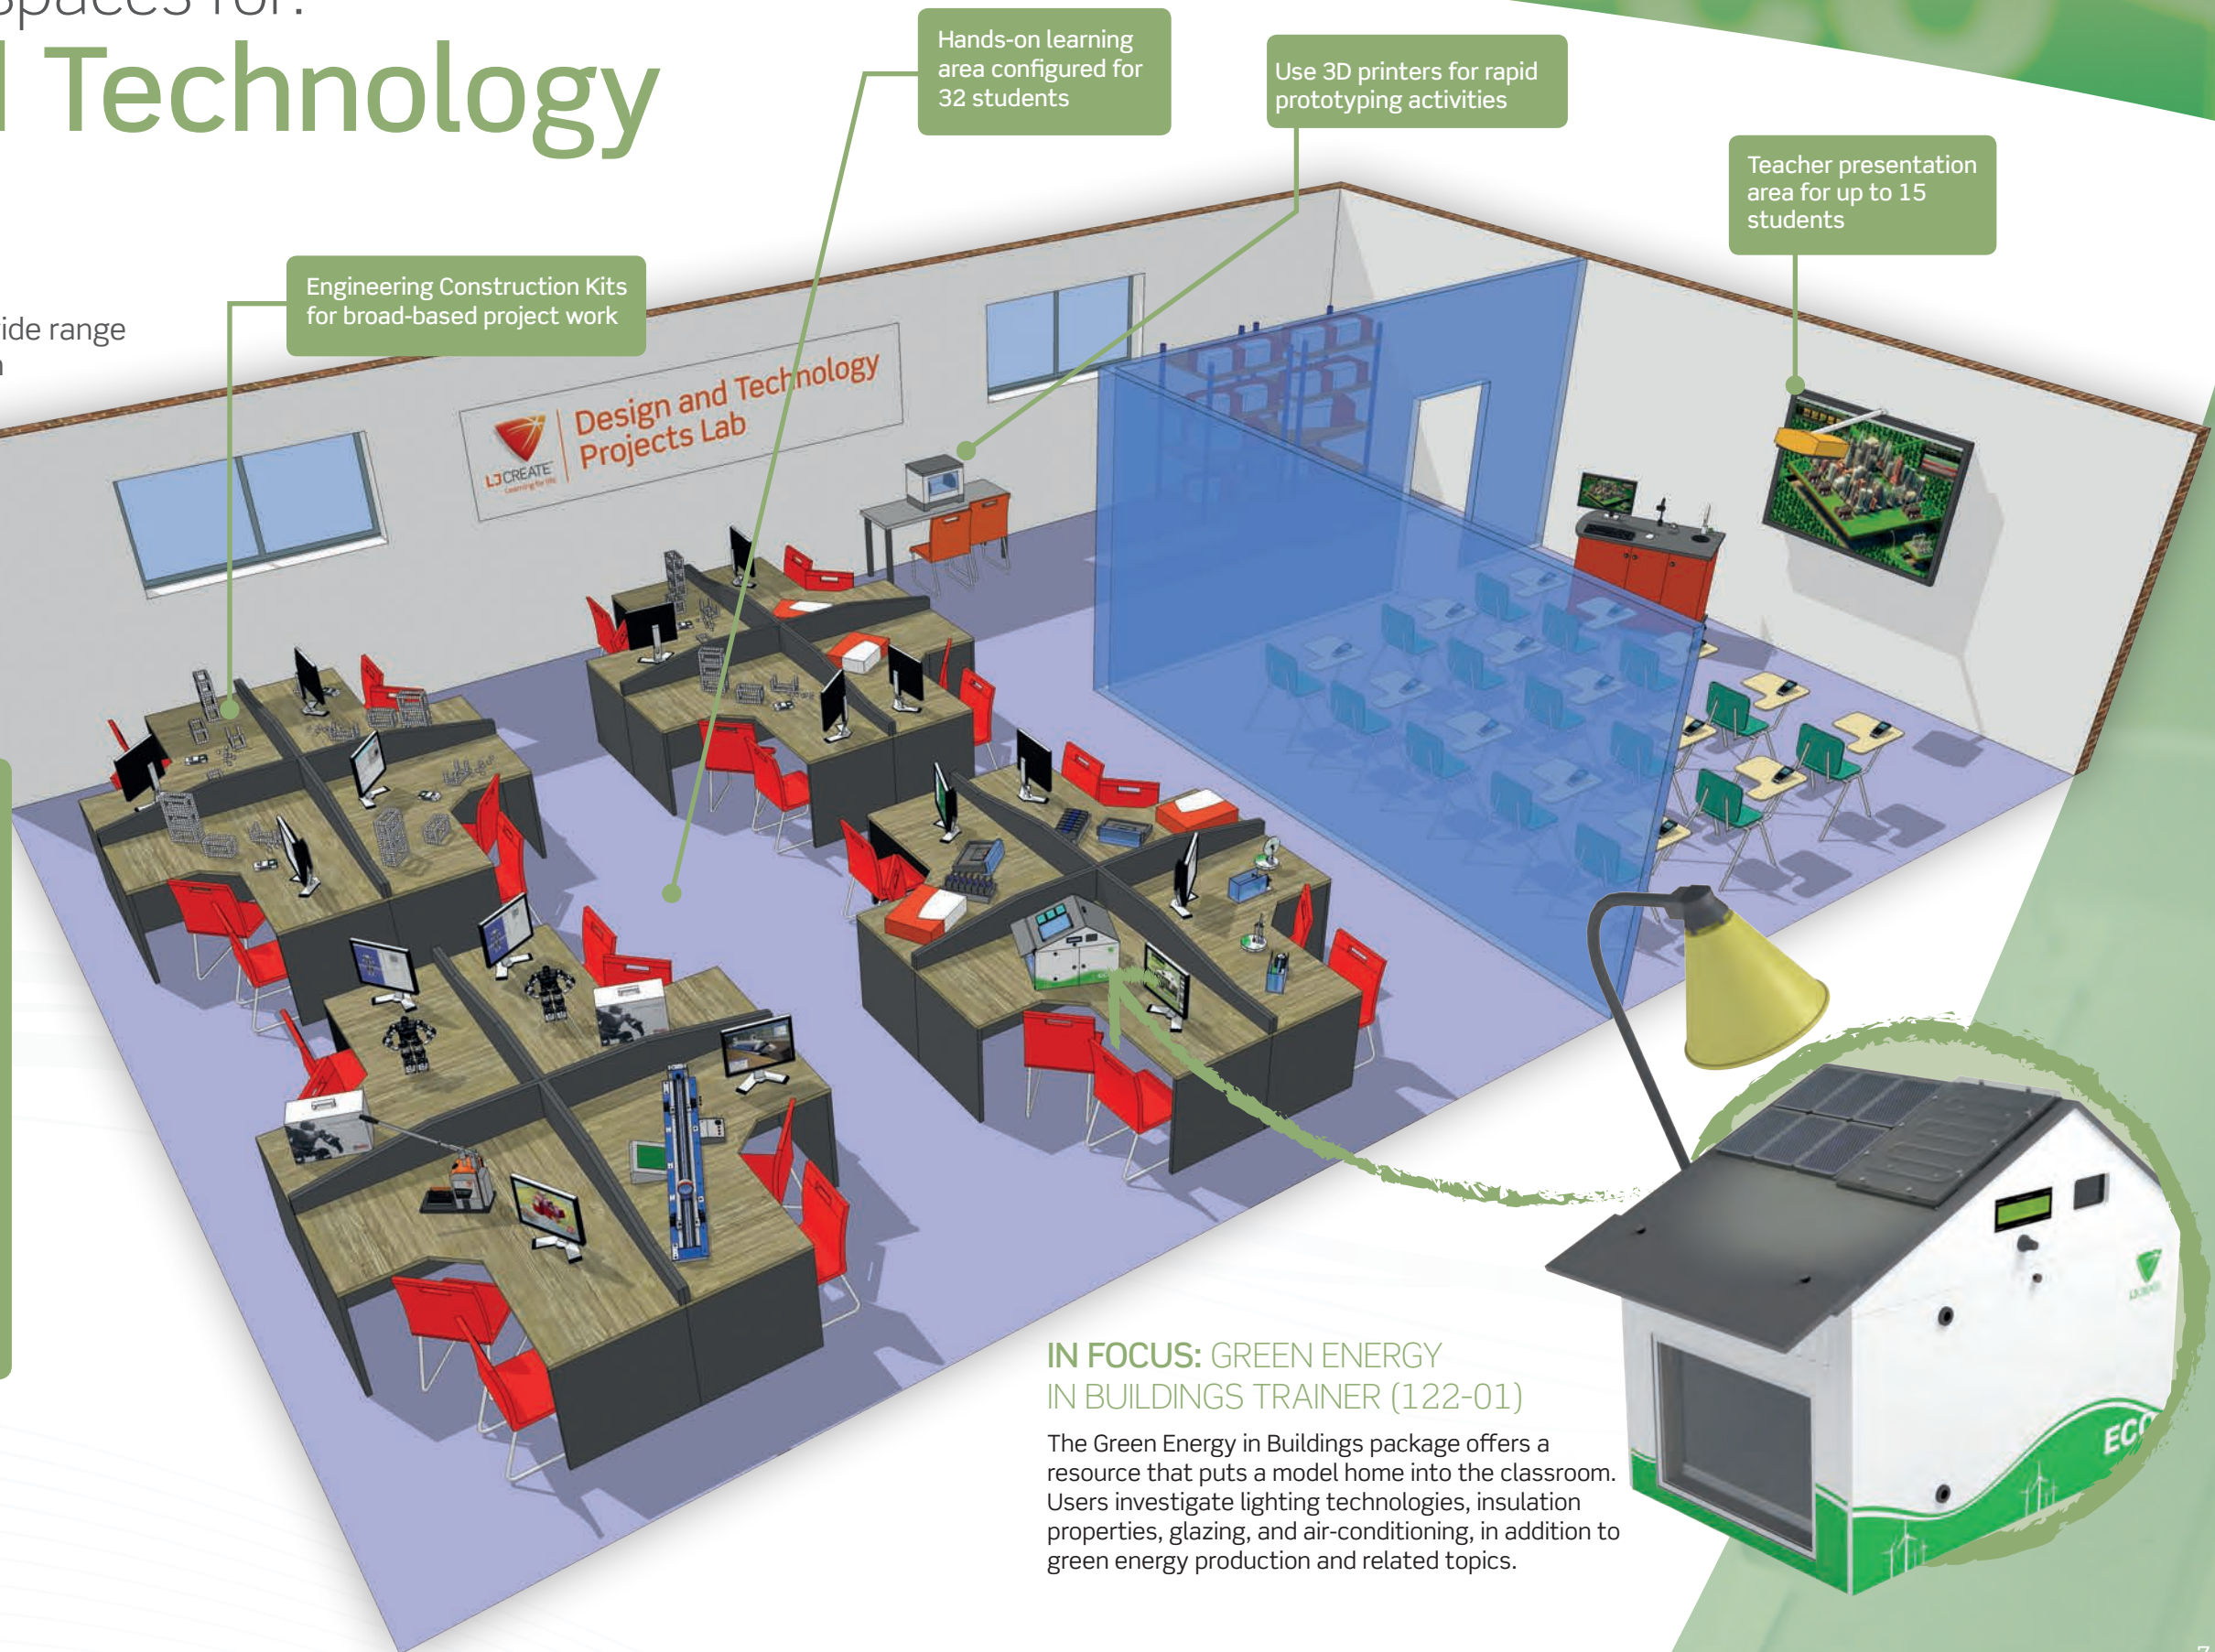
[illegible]paces for:
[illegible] Technology

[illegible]ide range
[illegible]

Hands-on learning area configured for 32 students

Use 3D printers for rapid prototyping activities

Teacher presentation area for up to 15 students

Engineering Construction Kits for broad-based project work

LJ CREATE Learning for life

Design and Technology Projects Lab

IN FOCUS: GREEN ENERGY IN BUILDINGS TRAINER (122-01)

The Green Energy in Buildings package offers a resource that puts a model home into the classroom. Users investigate lighting technologies, insulation properties, glazing, and air-conditioning, in addition to green energy production and related topics.

ECO